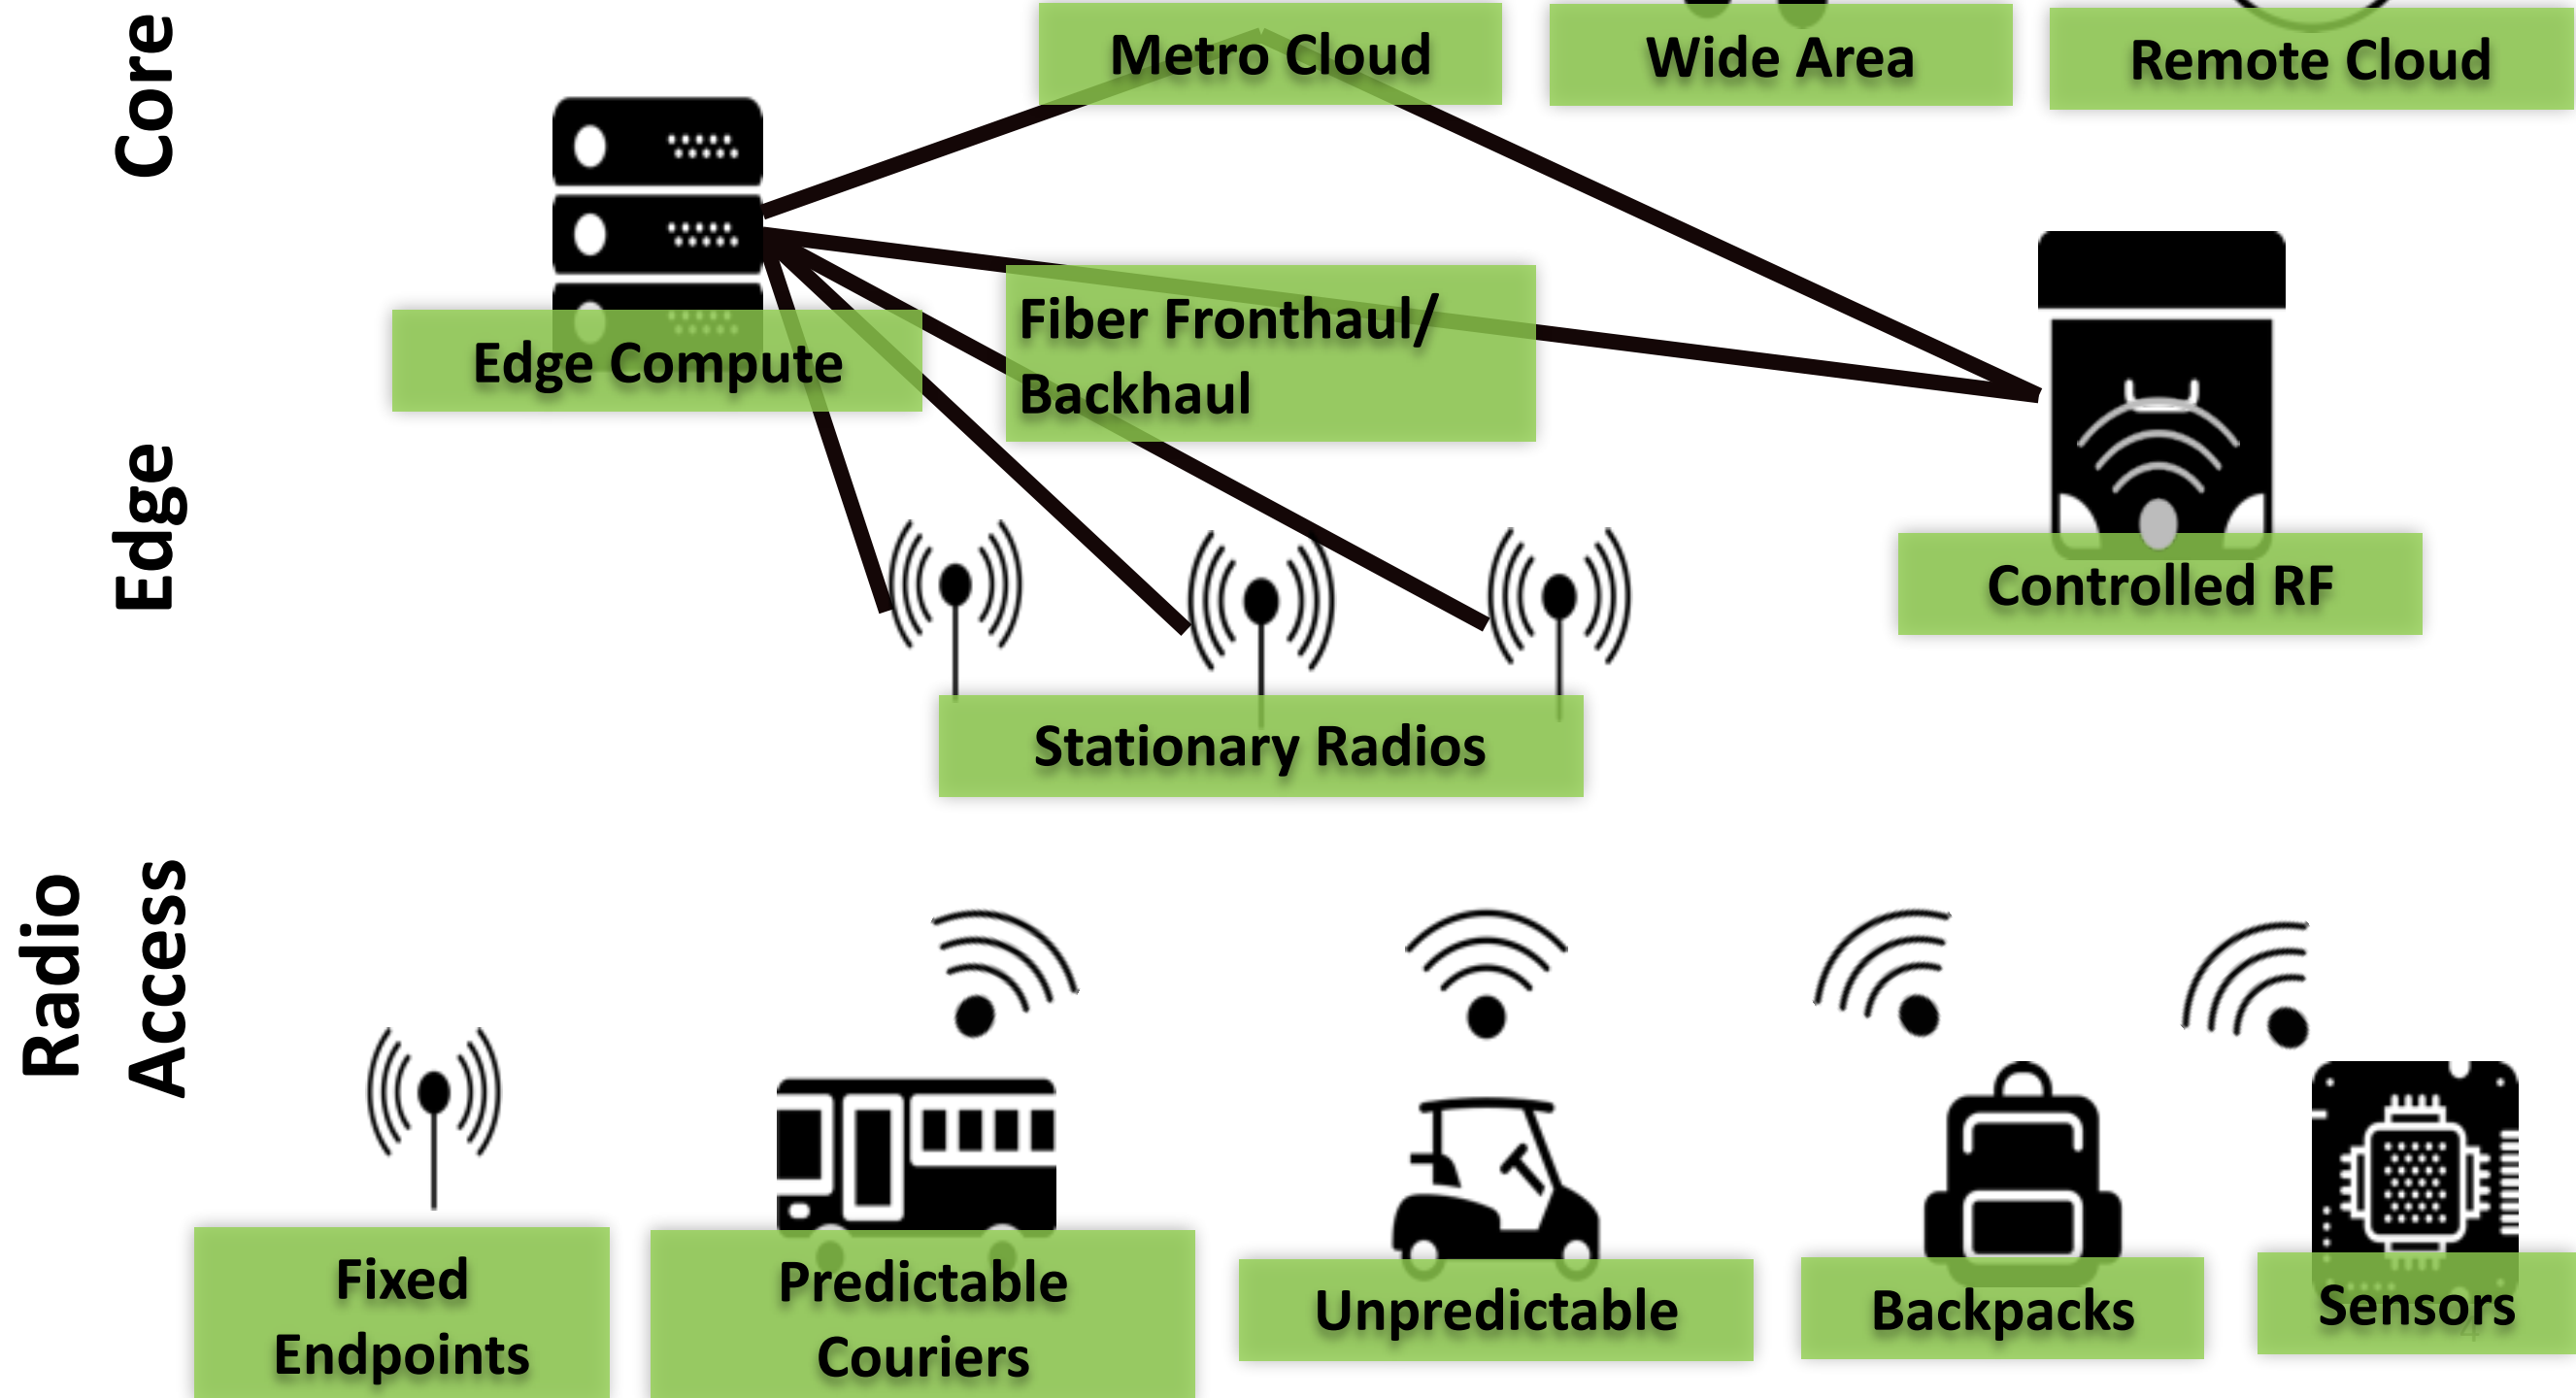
Core

Metro Cloud

Wide Area

Remote Cloud

Edge Compute

Fiber Fronthaul/ Backhaul

Edge

Controlled RF

Stationary Radios

Radio Access

Fixed Endpoints

Predictable Couriers

Unpredictable

Backpacks

Sensors